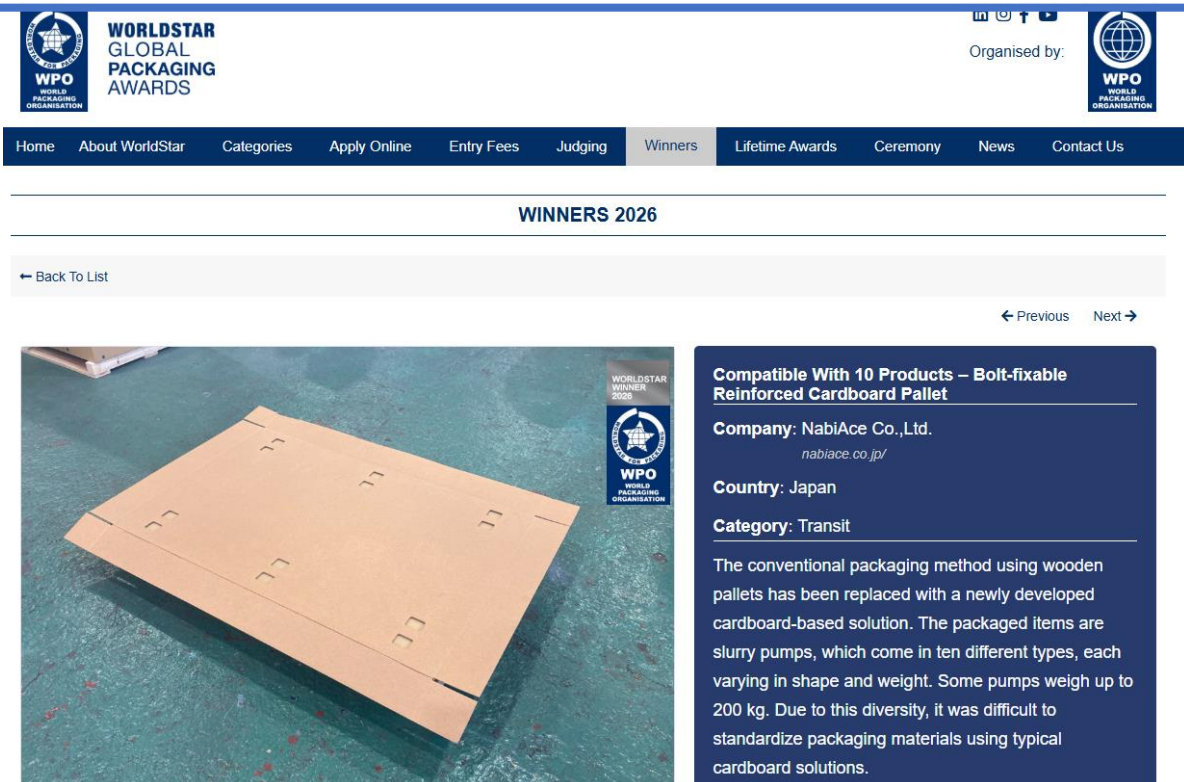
WORLDSTAR FOR PACKAGING
WPO
WORLD PACKAGING ORGANISATION

WORLDSTAR GLOBAL PACKAGING AWARDS

Organised by:

WPO
WORLD PACKAGING ORGANISATION

Home | About WorldStar | Categories | Apply Online | Entry Fees | Judging | Winners | Lifetime Awards | Ceremony | News | Contact Us

WINNERS 2026

← Back To List

← Previous  Next →

WORLDSTAR WINNER 2026
WPO
WORLD PACKAGING ORGANISATION

Compatible With 10 Products – Bolt-fixable Reinforced Cardboard Pallet

Company: NabiAce Co.,Ltd.
nabiace.co.jp/

Country: Japan

Category: Transit

The conventional packaging method using wooden pallets has been replaced with a newly developed cardboard-based solution. The packaged items are slurry pumps, which come in ten different types, each varying in shape and weight. Some pumps weigh up to 200 kg. Due to this diversity, it was difficult to standardize packaging materials using typical cardboard solutions.